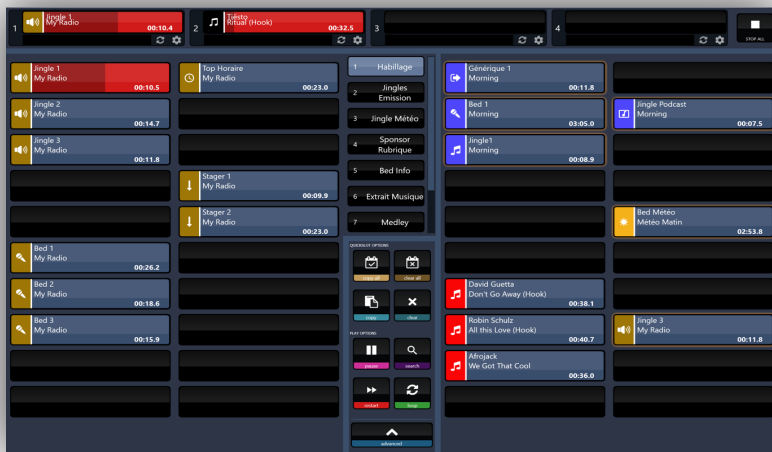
1 Jingle 1
My Radio
00:10.4

2 Tiësto
Ritual (Hook)
00:32.5

3

4

STOP ALL

Jingle 1
My Radio
00:10.5

Jingle 2
My Radio
00:14.7

Jingle 3
My Radio
00:11.8

Bed 1
My Radio
00:26.2

Bed 2
My Radio
00:18.6

Bed 3
My Radio
00:15.9

Top Horaire
My Radio
00:23.0

Stager 1
My Radio
00:09.9

Stager 2
My Radio
00:23.0

1 Habillage
2 Jingles Emission
3 Jingle Météo
4 Sponsor Rubrique
5 Bed Info
6 Extrait Musique
7 Medley

QUICKSLOT OPTIONS
copy all
clear all
copy
clear

PLAY OPTIONS
pause
search
restart
loop

advanced

Générique 1
Morning
00:11.8

Bed 1
Morning
03:05.0

Jingle1
Morning
00:08.9

David Guetta
Don't Go Away (Hook)
00:38.1

Robin Schulz
All this Love (Hook)
00:40.7

Afrojack
We Got That Cool
00:36.0

Jingle Podcast
Morning
00:07.5

Bed Météo
Météo Matin
02:53.8

Jingle 3
My Radio
00:11.8